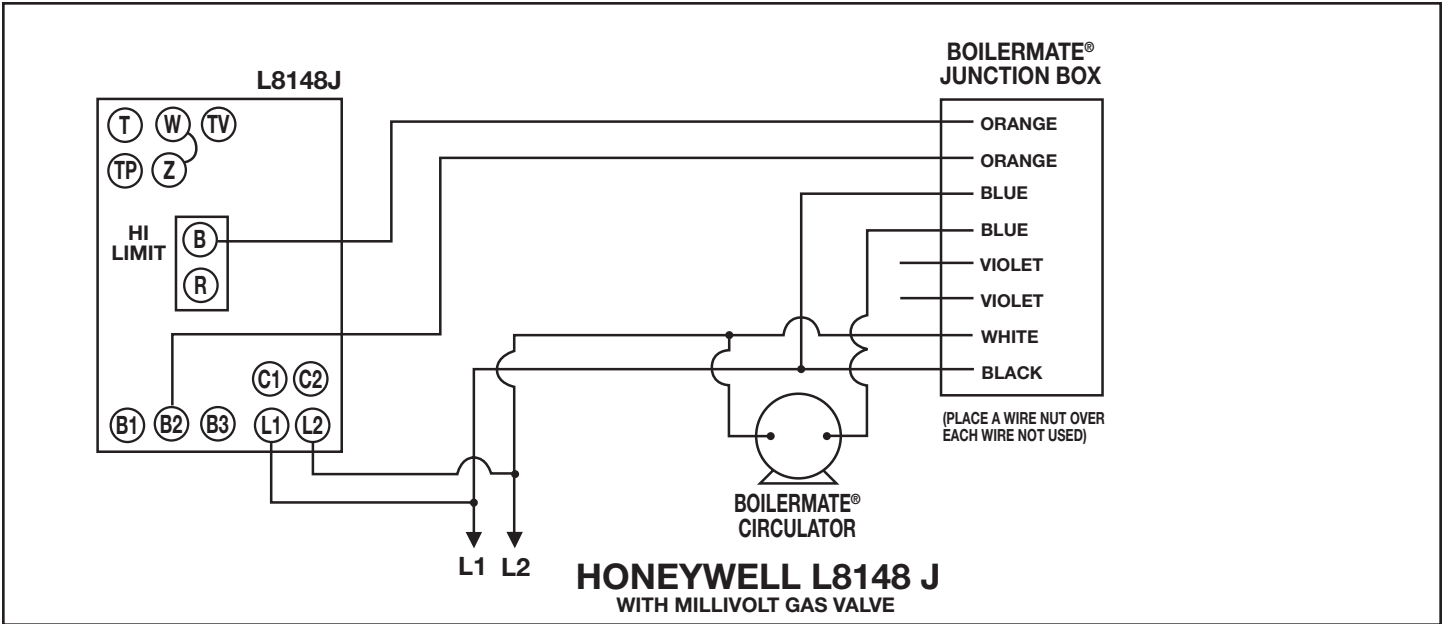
L8148J

T W TV

TP Z

HI LIMIT

B

R

C1 C2

B1 B2 B3 L1 L2

BOILERMATE®
JUNCTION BOX

ORANGE

ORANGE

BLUE

BLUE

VIOLET

VIOLET

WHITE

BLACK

(PLACE A WIRE NUT OVER EACH WIRE NOT USED)

BOILERMATE®
CIRCULATOR

L1 L2

HONEYWELL L8148 J
WITH MILLIVOLT GAS VALVE